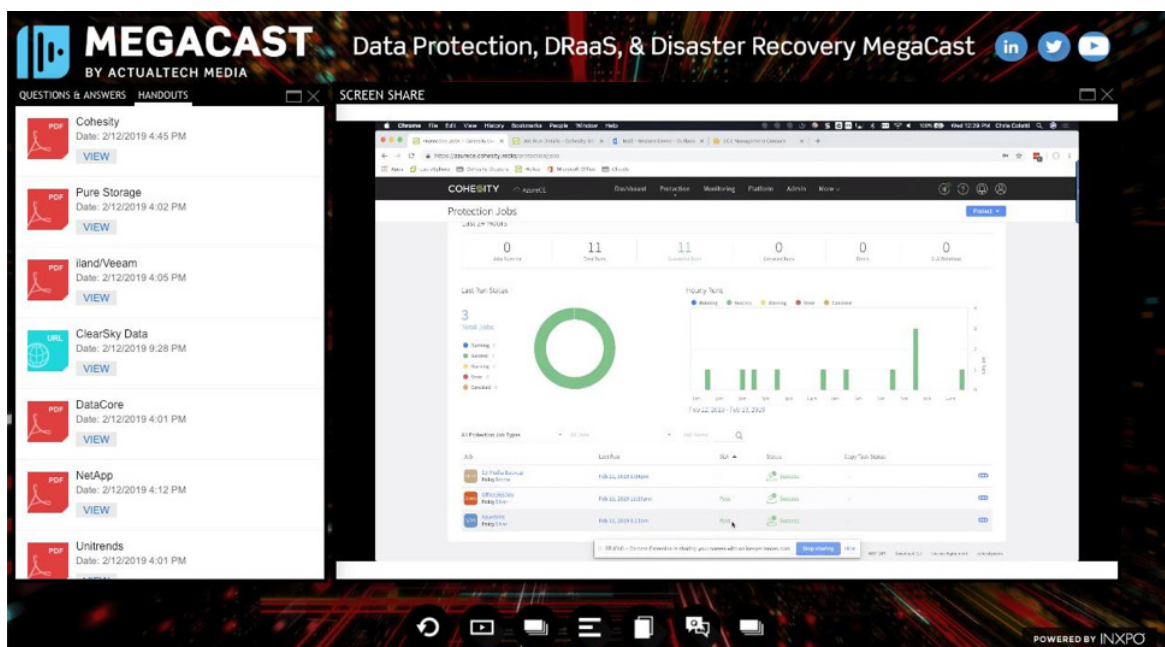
MEGACAST
BY ACTUALTECH MEDIA

Data Protection, DRaaS, & Disaster Recovery MegaCast

QUESTIONS & ANSWERS HANDOUTS

PDF
Cohesity
Date: 2/12/2019 4:45 PM
VIEW

PDF
Pure Storage
Date: 2/12/2019 4:02 PM
VIEW

PDF
iland/Veeam
Date: 2/12/2019 4:05 PM
VIEW

URL
ClearSky Data
Date: 2/12/2019 9:28 PM
VIEW

PDF
DataCore
Date: 2/12/2019 4:01 PM
VIEW

PDF
NetApp
Date: 2/12/2019 4:12 PM
VIEW

PDF
Unitrends
Date: 2/12/2019 4:01 PM

SCREEN SHARE

Chrome File Edit View History Bookmarks People Window Help

COHESITY

Dashboard Protection Monitoring Platform Admin More

Protection Jobs

Protect

0 11 11 0 0 0

Last Run Status

Hourly Runs

3
Total Jobs

Feb 22, 2020 - Feb 23, 2020

All Protection Job Types

Job Last Run SLA Status

Pass

Stop sharing Hide

POWERED BY INXPO